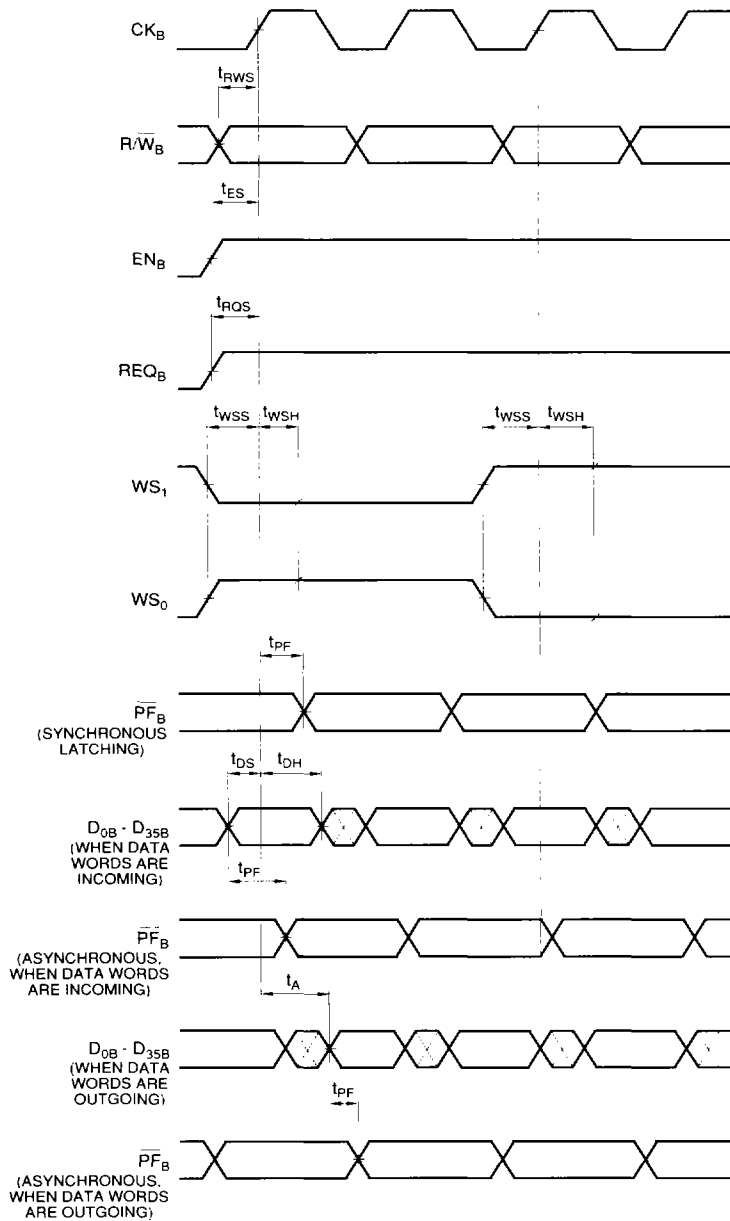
$CK_B$

$t_{RWS}$

$R/\overline{W}_B$

$t_{ES}$

$EN_B$

$t_{RQS}$

$REQ_B$

$t_{WSS}$ $t_{WSH}$

$t_{WSS}$ $t_{WSH}$

$WS_1$

$WS_0$

$t_{PF}$

$\overline{PF}_B$
(SYNCHRONOUS LATCHING)

$t_{DS}$ $t_{DH}$

$D_{0B}$ - $D_{35B}$
(WHEN DATA WORDS ARE INCOMING)

$t_{PF}$

$\overline{PF}_B$
(ASYNCHRONOUS, WHEN DATA WORDS ARE INCOMING)

$t_A$

$D_{0B}$ - $D_{35B}$
(WHEN DATA WORDS ARE OUTGOING)

$t_{PF}$

$\overline{PF}_B$
(ASYNCHRONOUS, WHEN DATA WORDS ARE OUTGOING)